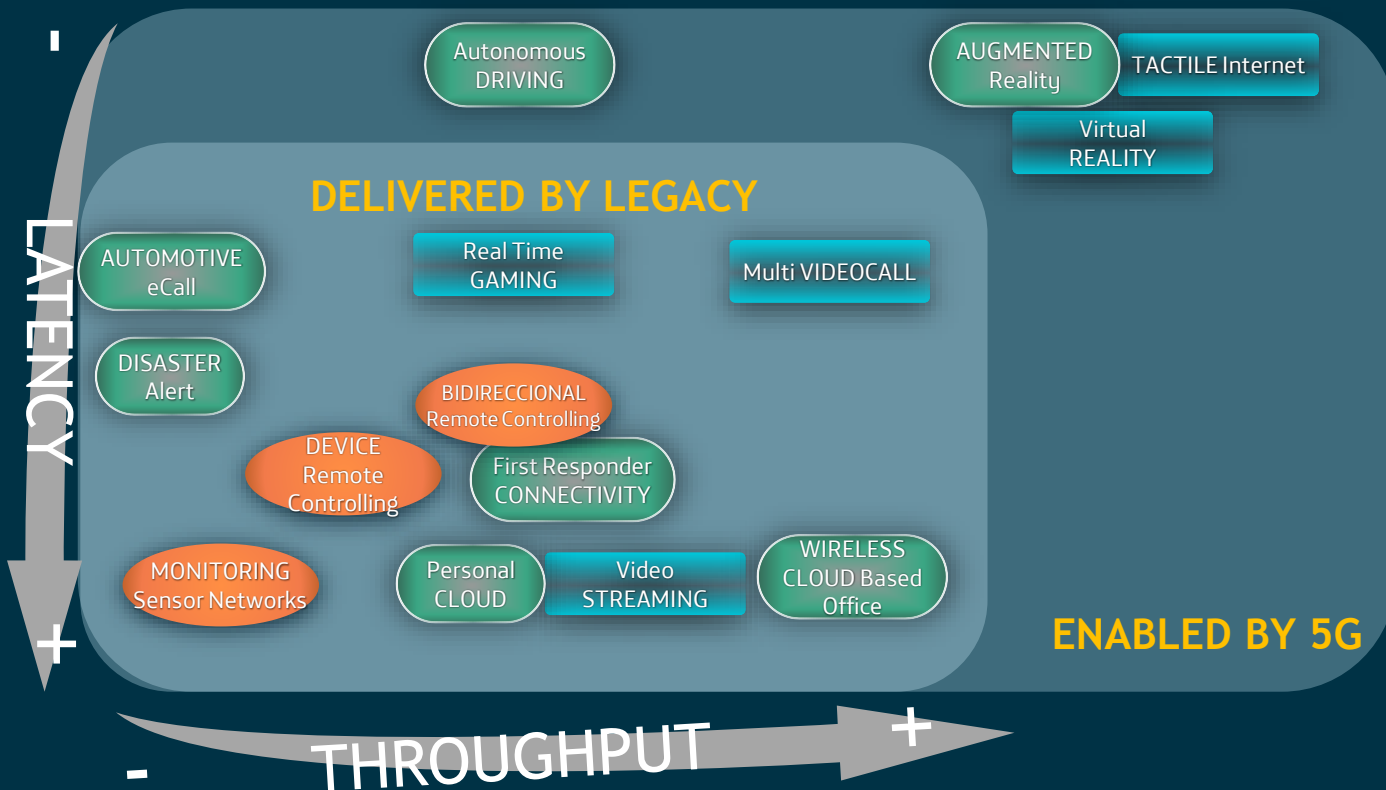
-

LATENCY

+

Autonomous DRIVING

AUGMENTED Reality

TACTILE Internet

Virtual REALITY

DELIVERED BY LEGACY

AUTOMOTIVE eCall

Real Time GAMING

Multi VIDEOCALL

DISASTER Alert

BIDIRECCIONAL Remote Controlling

DEVICE Remote Controlling

First Responder CONNECTIVITY

MONITORING Sensor Networks

Personal CLOUD

Video STREAMING

WIRELESS CLOUD Based Office

ENABLED BY 5G

-

THROUGHPUT

+